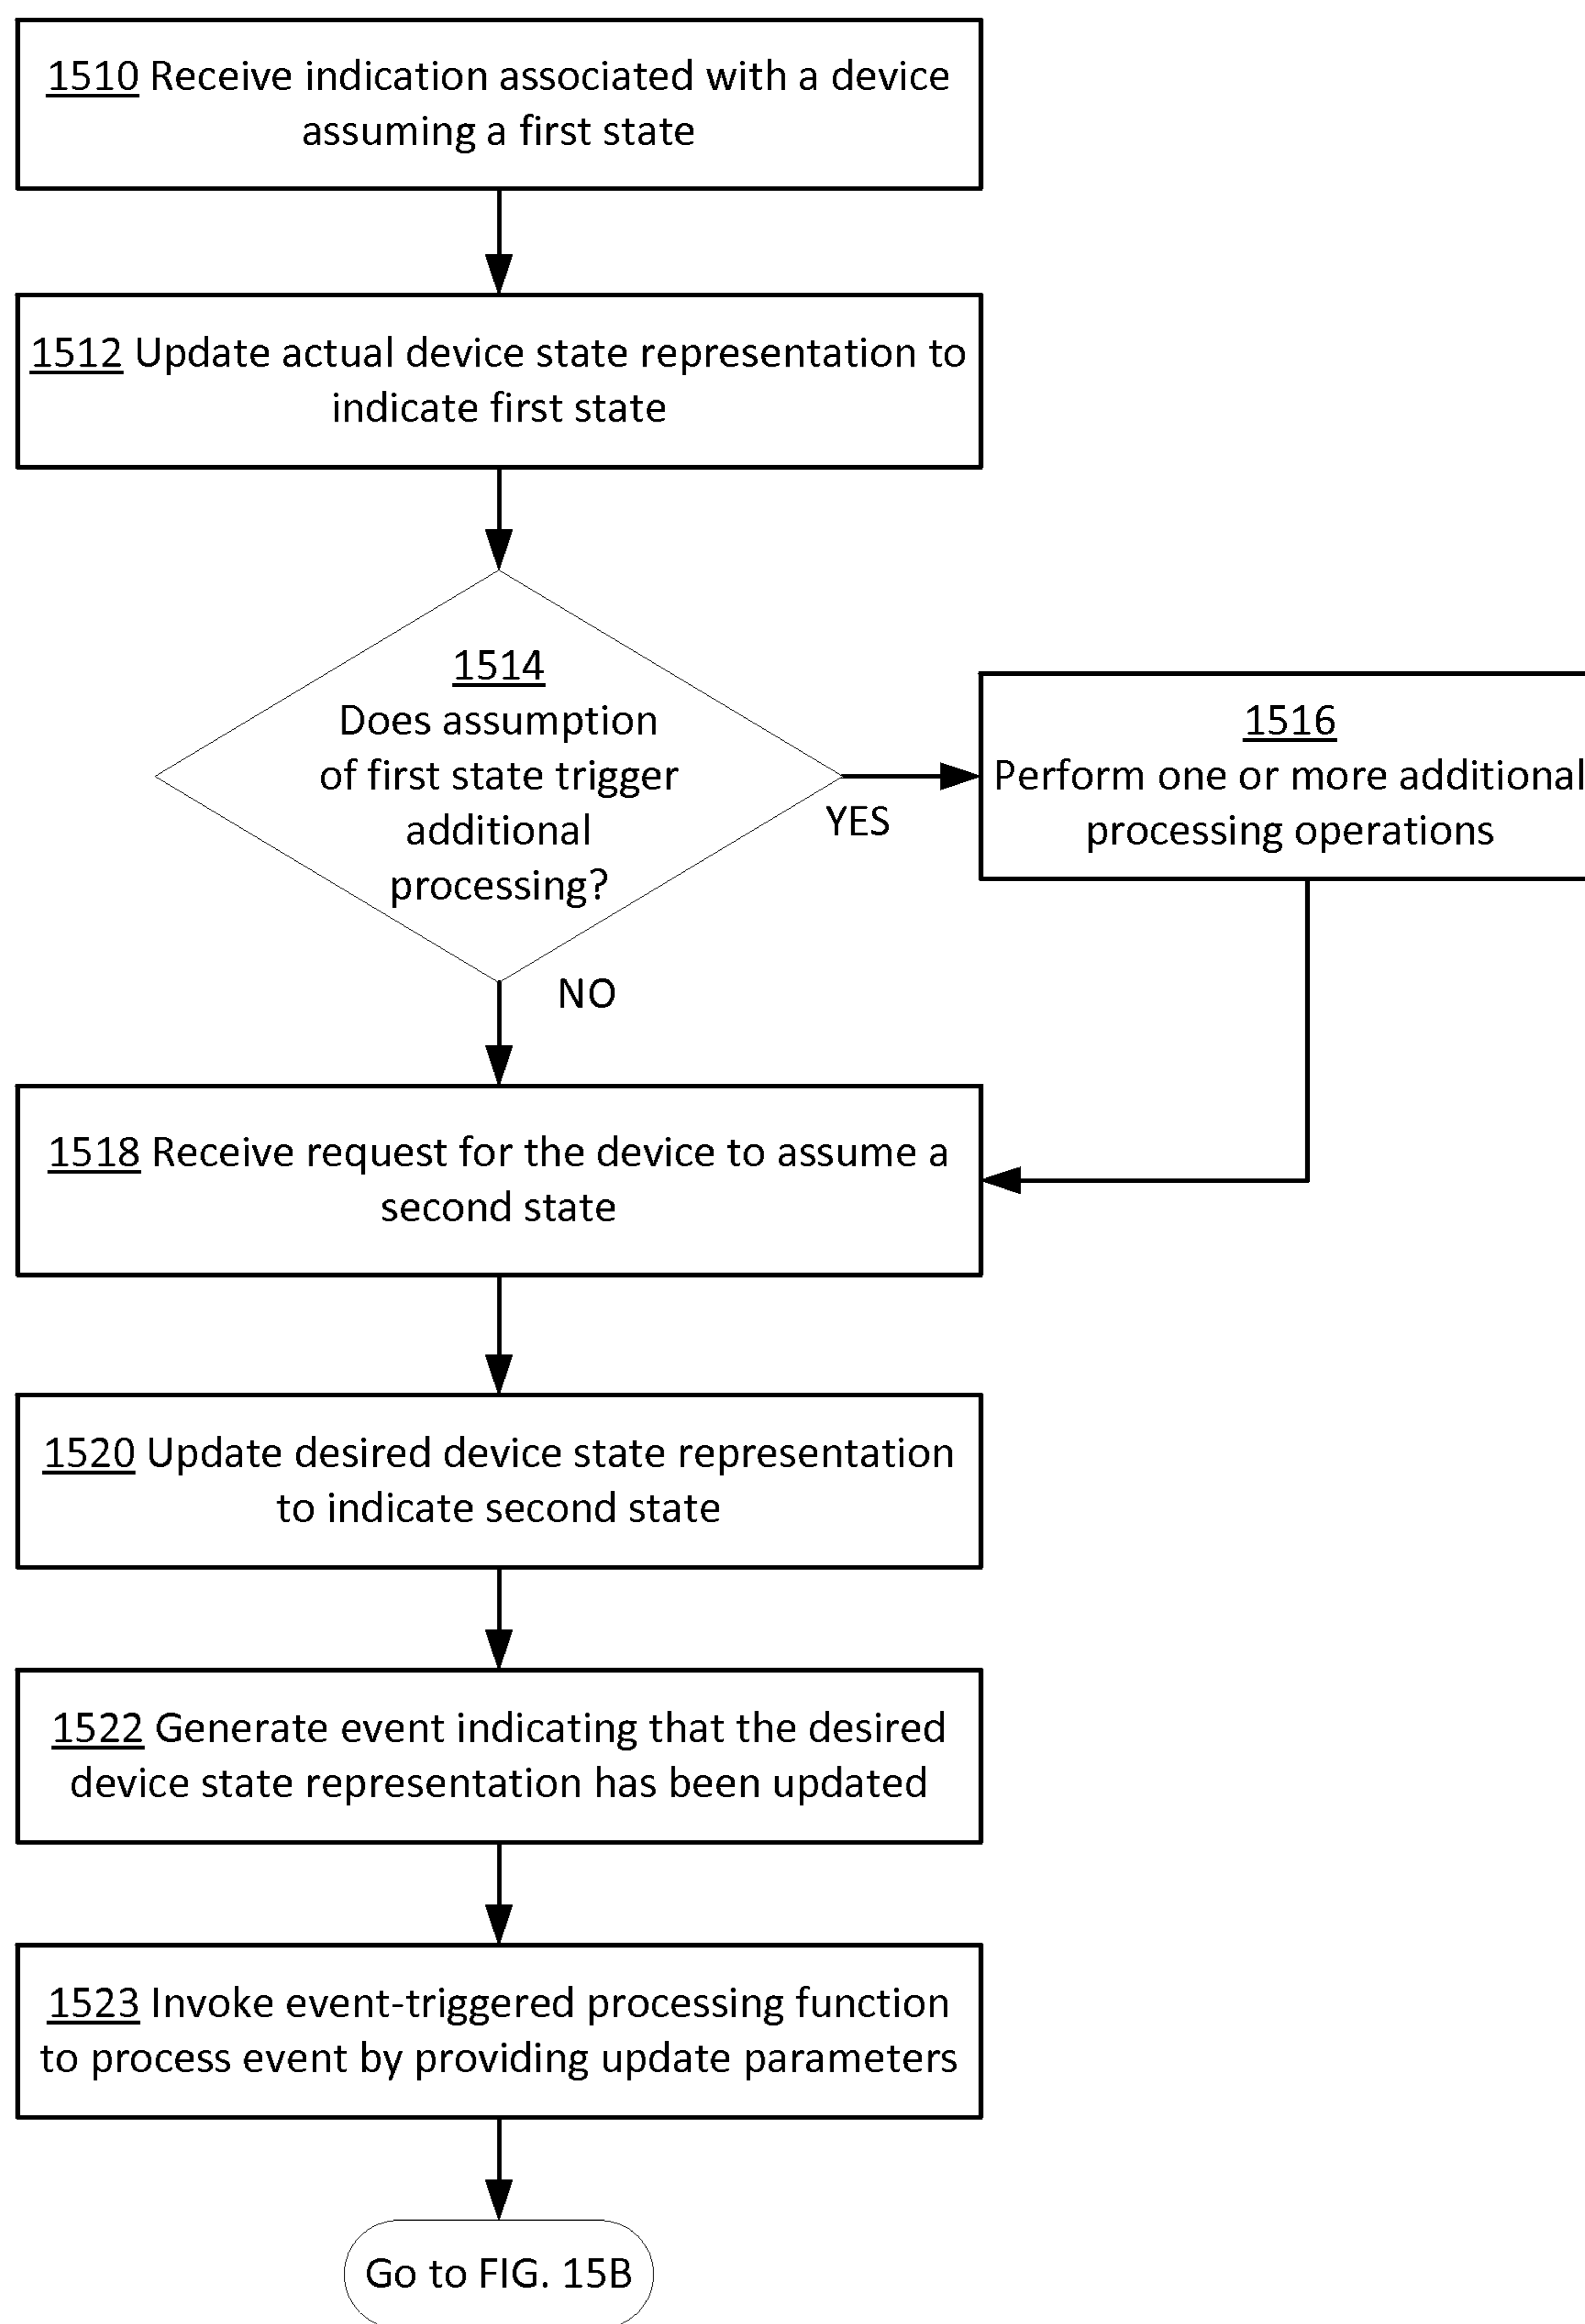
1510 Receive indication associated with a device assuming a first state

1512 Update actual device state representation to indicate first state

1514
Does assumption of first state trigger additional processing?

YES

1516
Perform one or more additional processing operations

NO

1518 Receive request for the device to assume a second state

1520 Update desired device state representation to indicate second state

1522 Generate event indicating that the desired device state representation has been updated

1523 Invoke event-triggered processing function to process event by providing update parameters

Go to FIG. 15B